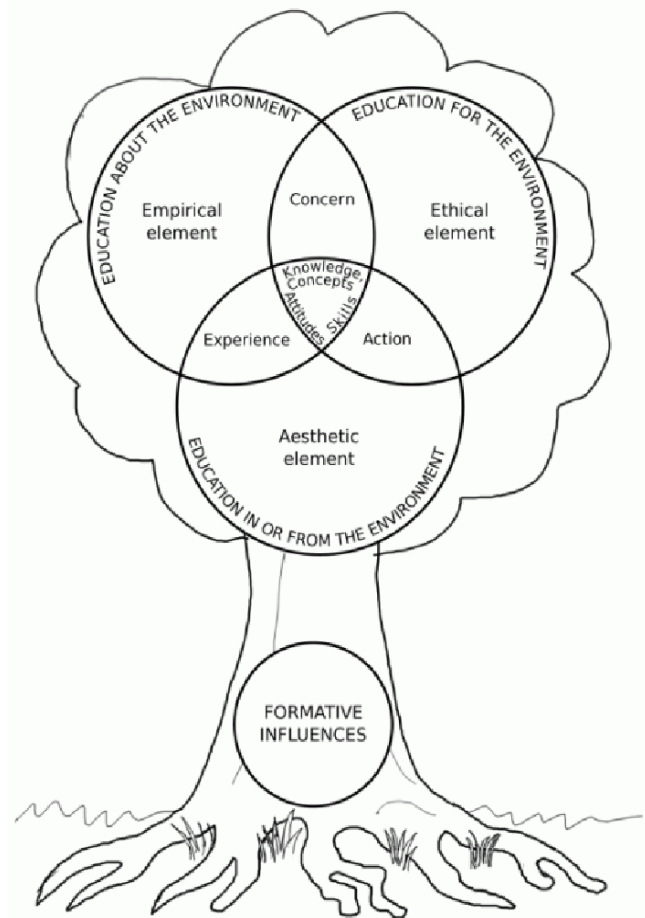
EDUCATION ABOUT THE ENVIRONMENT

EDUCATION FOR THE ENVIRONMENT

Empirical element

Concern

Ethical element

Knowledge, Concepts

Attitudes

Skills

Experience

Action

Aesthetic element

EDUCATION IN OR FROM THE ENVIRONMENT

FORMATIVE INFLUENCES